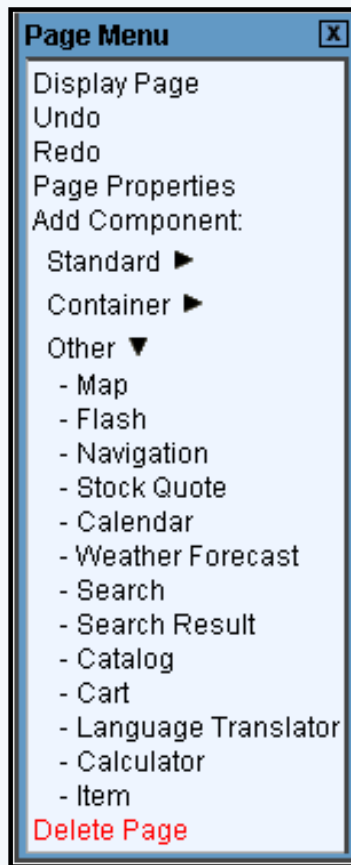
Page Menu X

Display Page
Undo
Redo
Page Properties
Add Component:
Standard ►
Container ►
Other ▼
- Map
- Flash
- Navigation
- Stock Quote
- Calendar
- Weather Forecast
- Search
- Search Result
- Catalog
- Cart
- Language Translator
- Calculator
- Item
Delete Page